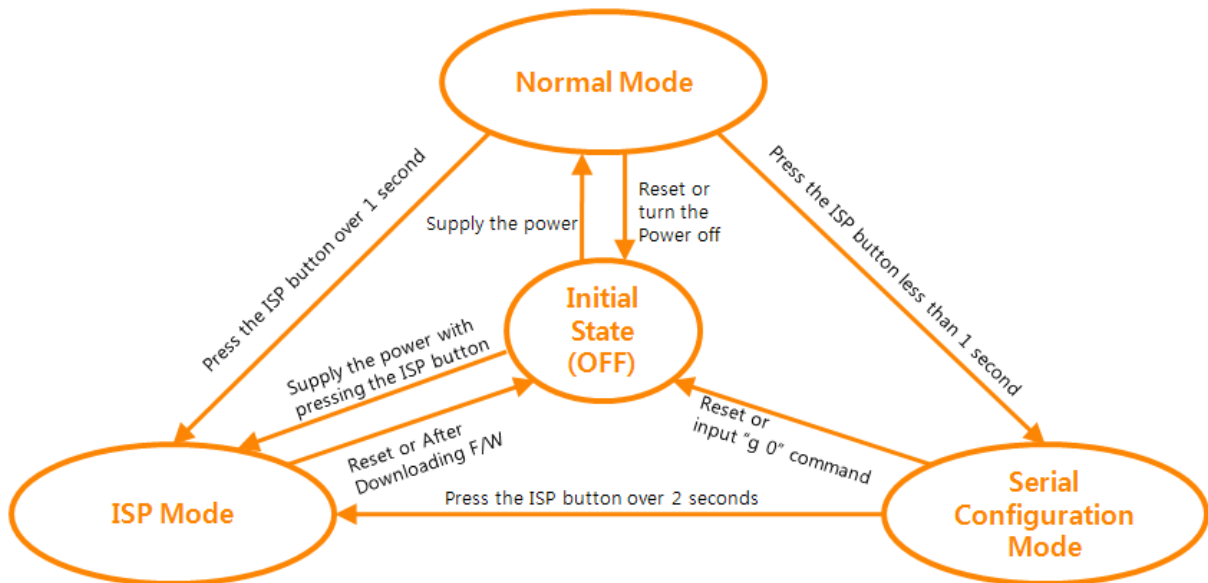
Normal Mode

Press the ISP button over 1 second

Supply the power

Reset or turn the Power off

Press the ISP button less than 1 second

Initial State (OFF)

Supply the power with pressing the ISP button

Reset or After Downloading F/W

Reset or input "g 0" command

Press the ISP button over 2 seconds

ISP Mode

Serial Configuration Mode